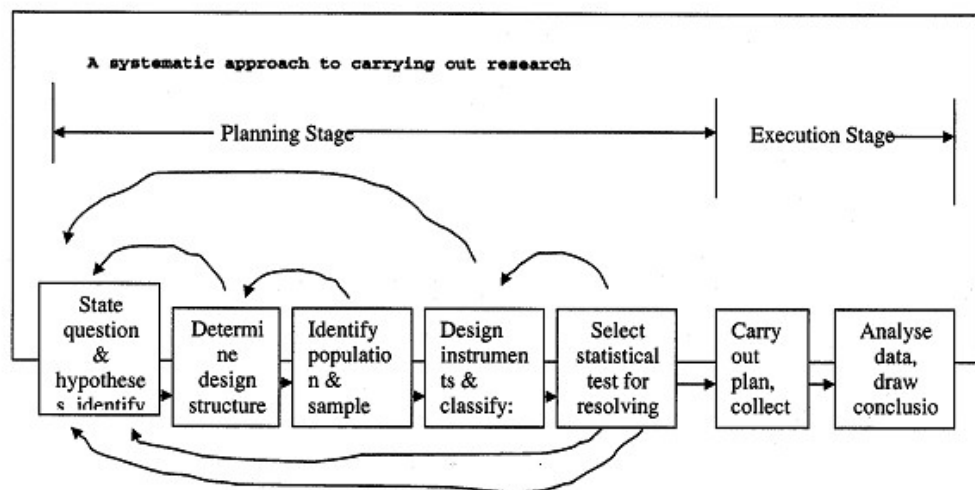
A systematic approach to carrying out research

Planning Stage

Execution Stage

State question & hypotheses identify

Determine design structure

Identify population & sample

Design instruments & classify:

Select statistical test for resolving

Carry out plan, collect

Analyse data, draw conclusio